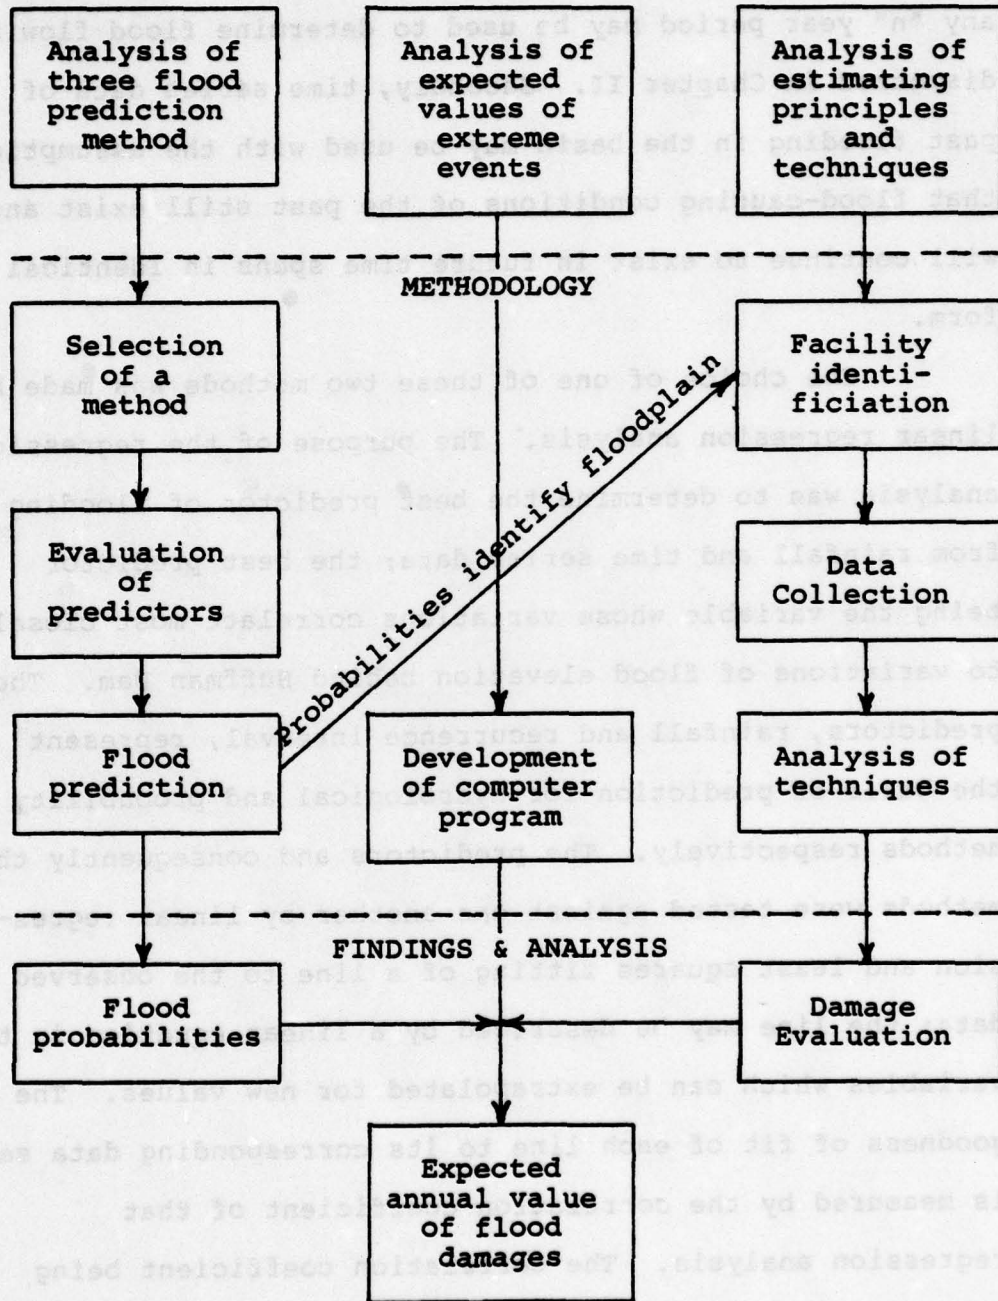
Analysis of three flood prediction method

Analysis of expected values of extreme events

Analysis of estimating principles and techniques

METHODOLOGY

Selection of a method

Facility identificiation

Probabilities identify floodplain

Evaluation of predictors

Data Collection

Flood prediction

Development of computer program

Analysis of techniques

FINDINGS & ANALYSIS

Flood probabilities

Damage Evaluation

Expected annual value of flood damages